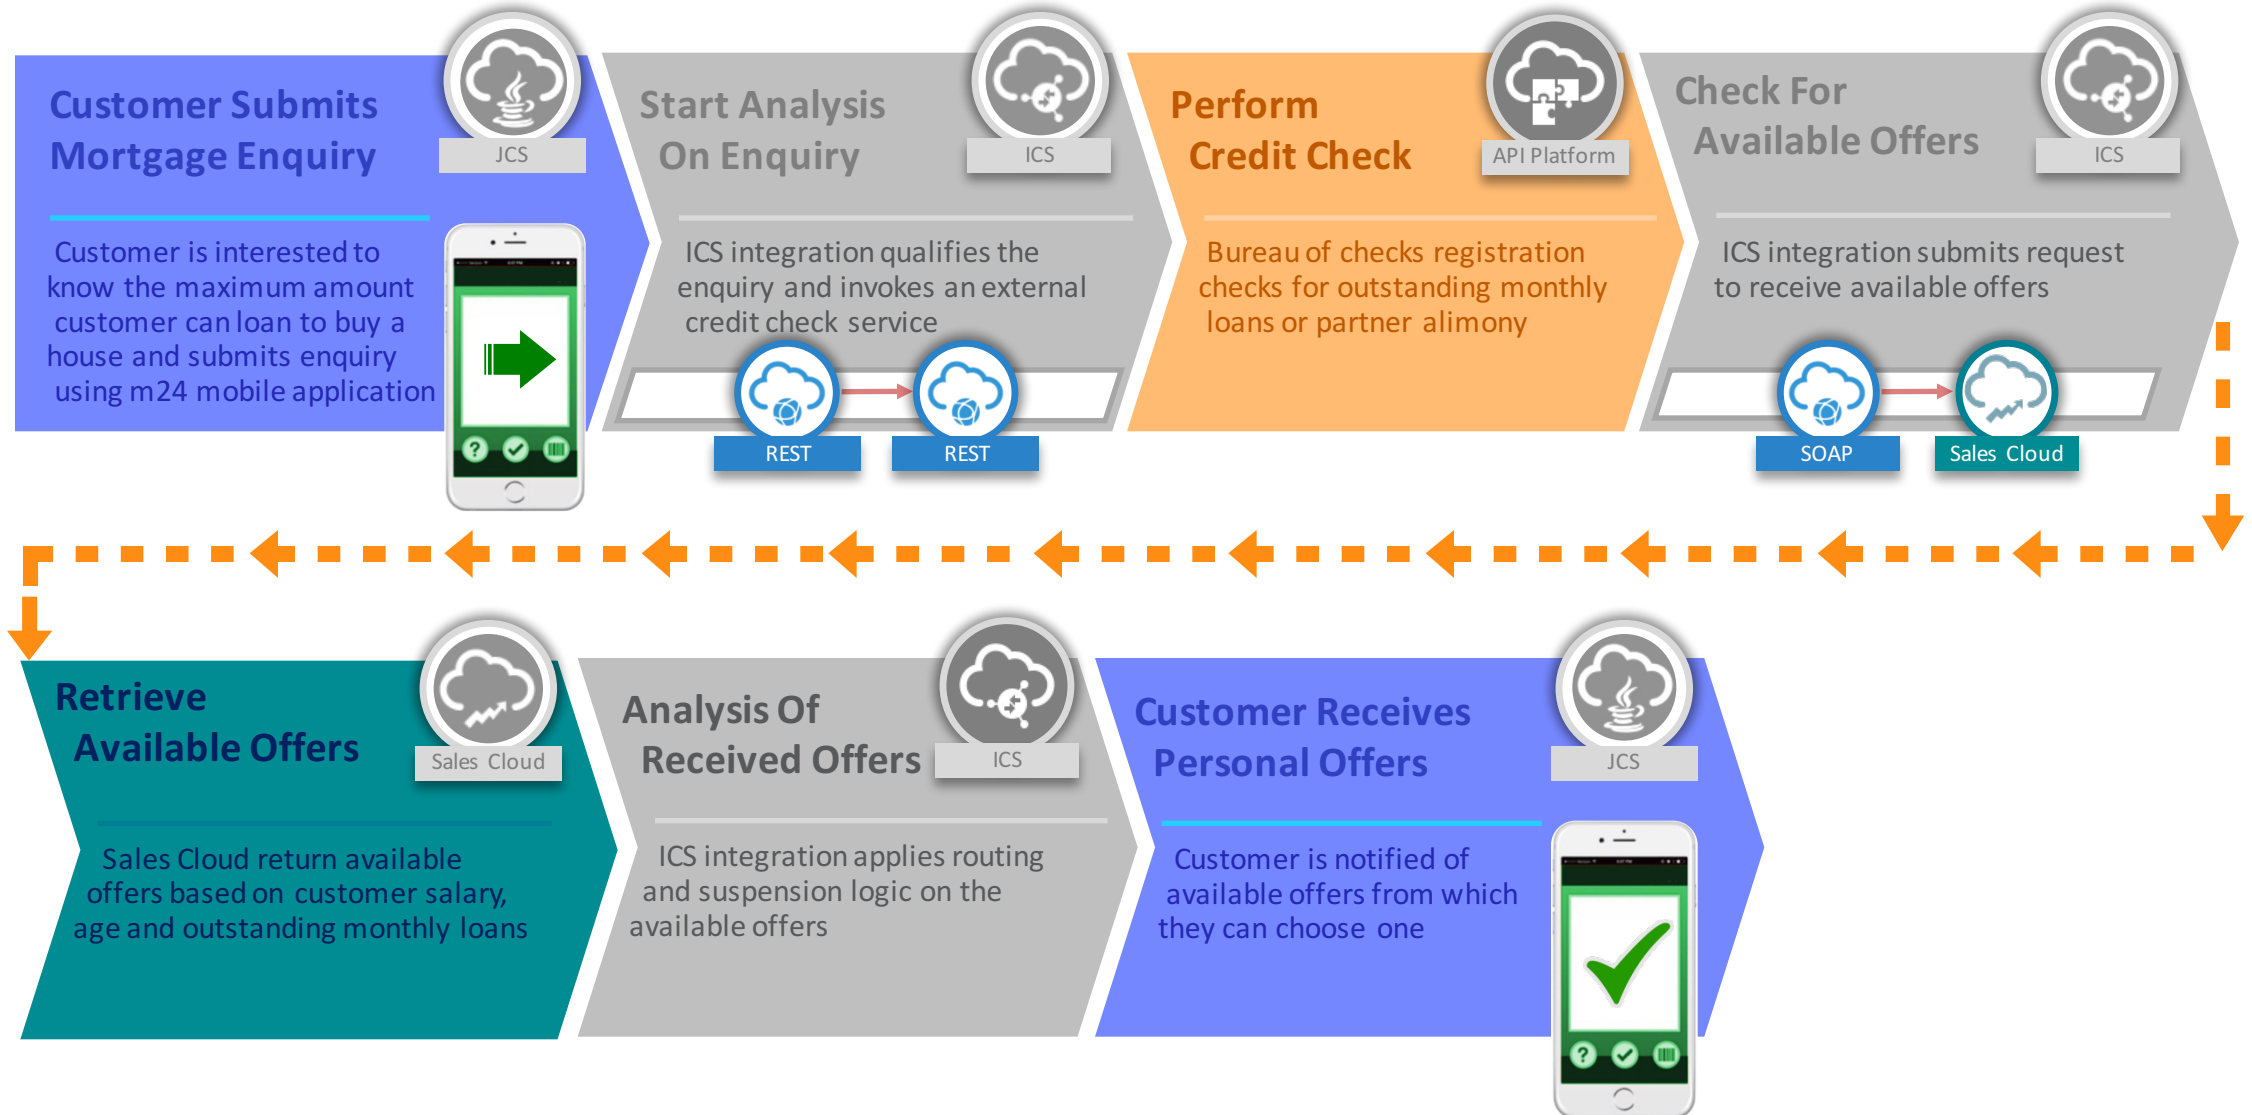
Customer Submits Mortgage Enquiry

JCS

Customer is interested to know the maximum amount customer can loan to buy a house and submits enquiry using m24 mobile application

Start Analysis On Enquiry

ICS

ICS integration qualifies the enquiry and invokes an external credit check service

REST

REST

Perform Credit Check

API Platform

Bureau of checks registration checks for outstanding monthly loans or partner alimony

Check For Available Offers

ICS

ICS integration submits request to receive available offers

SOAP

Sales Cloud

Retrieve Available Offers

Sales Cloud

Sales Cloud return available offers based on customer salary, age and outstanding monthly loans

Analysis Of Received Offers

ICS

ICS integration applies routing and suspension logic on the available offers

Customer Receives Personal Offers

JCS

Customer is notified of available offers from which they can choose one